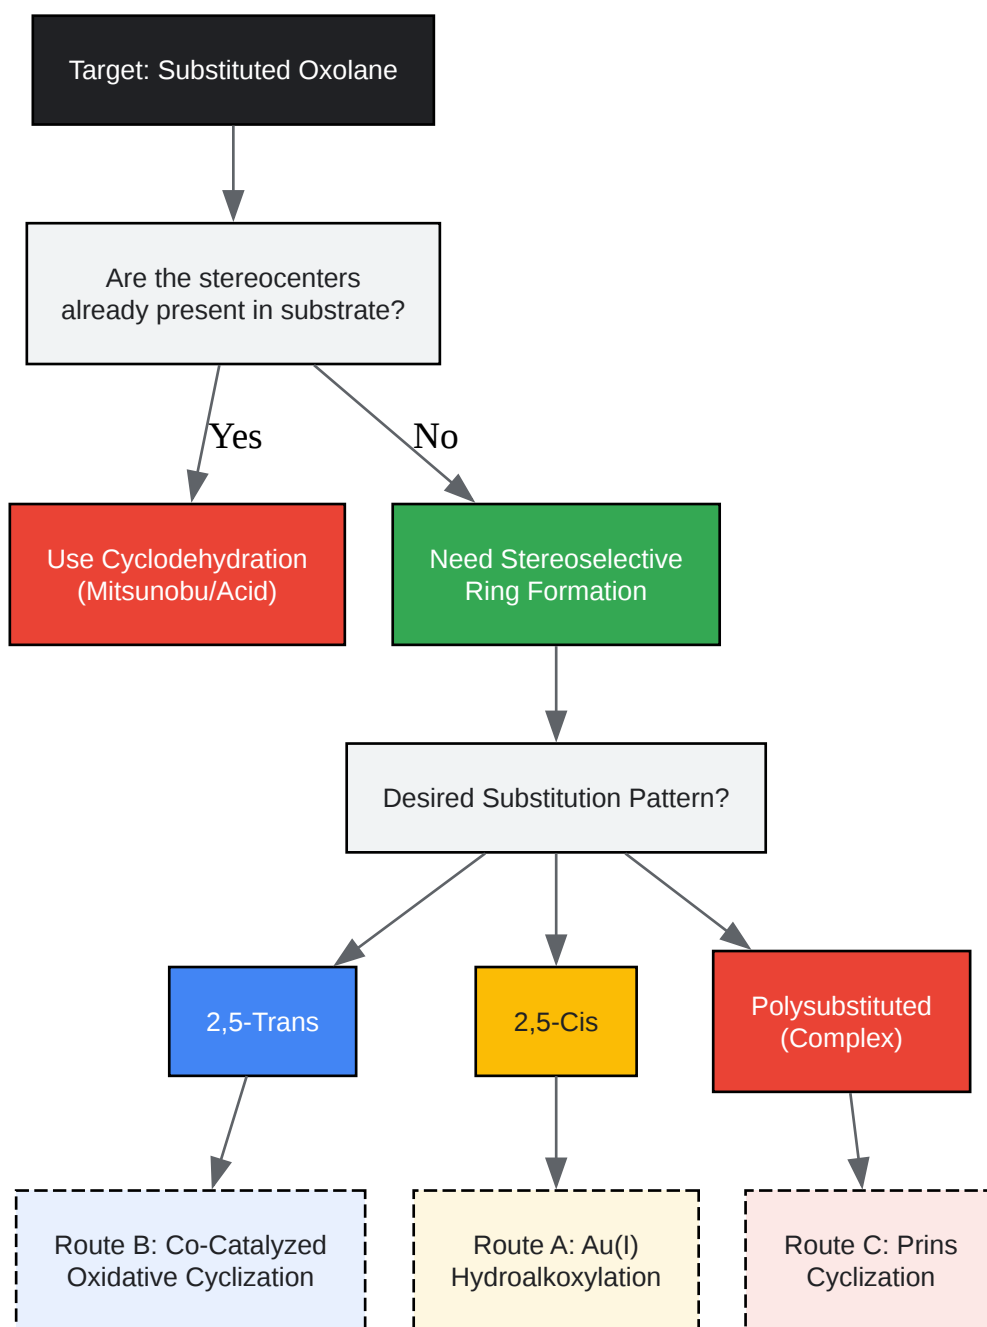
Target: Substituted Oxolane

Are the stereocenters already present in substrate?

Yes

No

Use Cyclodehydration (Mitsunobu/Acid)

Need Stereoselective Ring Formation

Desired Substitution Pattern?

2,5-Trans

2,5-Cis

Polysubstituted (Complex)

Route B: Co-Catalyzed Oxidative Cyclization

Route A: Au(I) Hydroalkoxylation

Route C: Prins Cyclization